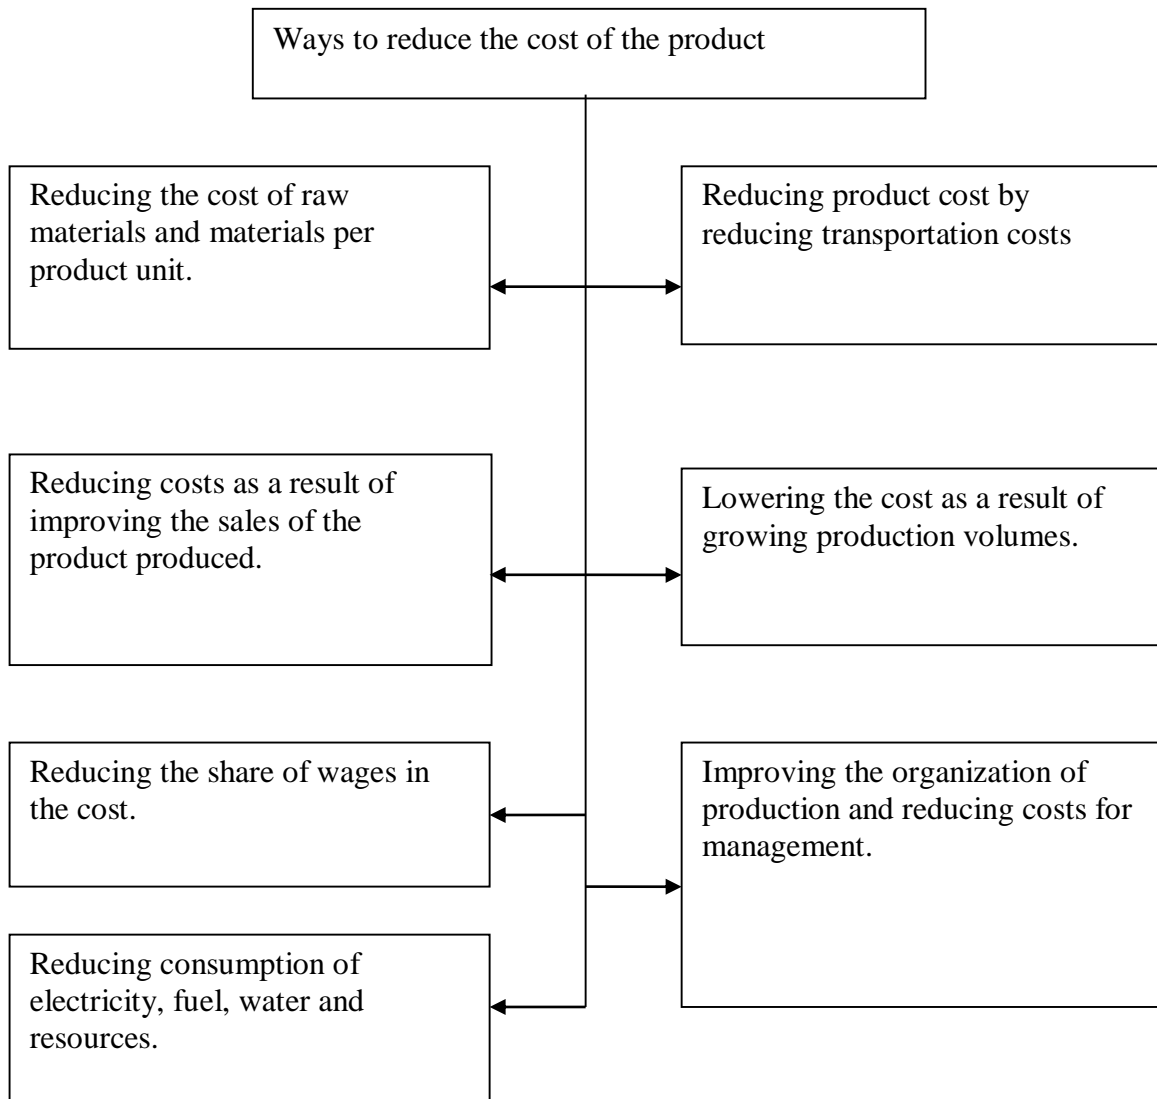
Ways to reduce the cost of the product

Reducing the cost of raw materials and materials per product unit.

Reducing product cost by reducing transportation costs

Reducing costs as a result of improving the sales of the product produced.

Lowering the cost as a result of growing production volumes.

Reducing the share of wages in the cost.

Improving the organization of production and reducing costs for management.

Reducing consumption of electricity, fuel, water and resources.